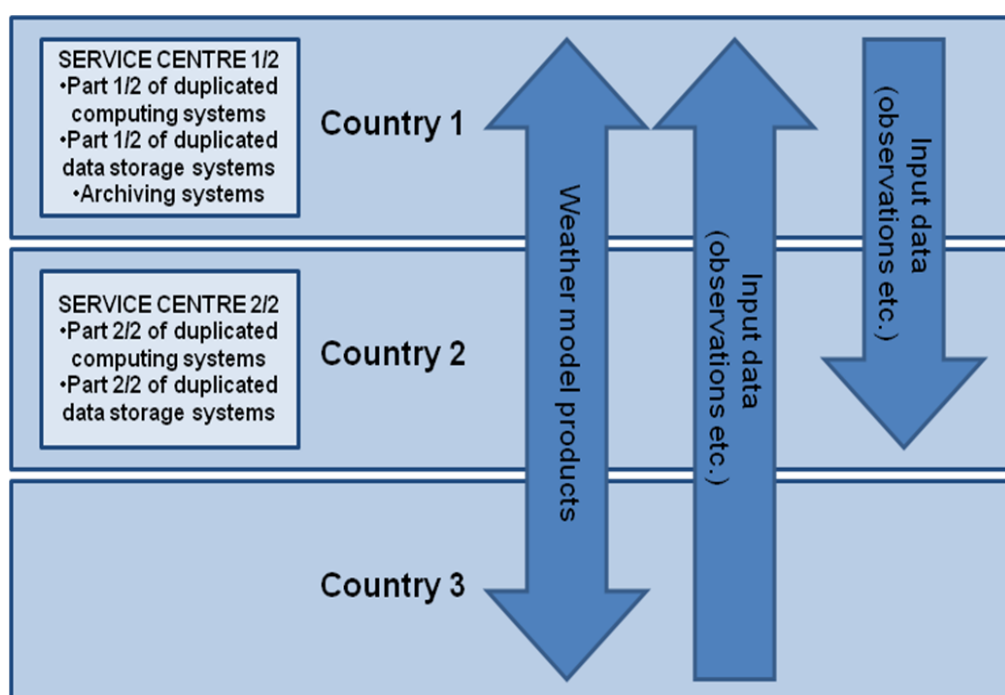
SERVICE CENTRE 1/2
•Part 1/2 of duplicated computing systems
•Part 1/2 of duplicated data storage systems
•Archiving systems

Country 1

SERVICE CENTRE 2/2
•Part 2/2 of duplicated computing systems
•Part 2/2 of duplicated data storage systems

Country 2

Country 3

Weather model products

Input data (observations etc.)

Input data (observations etc.)